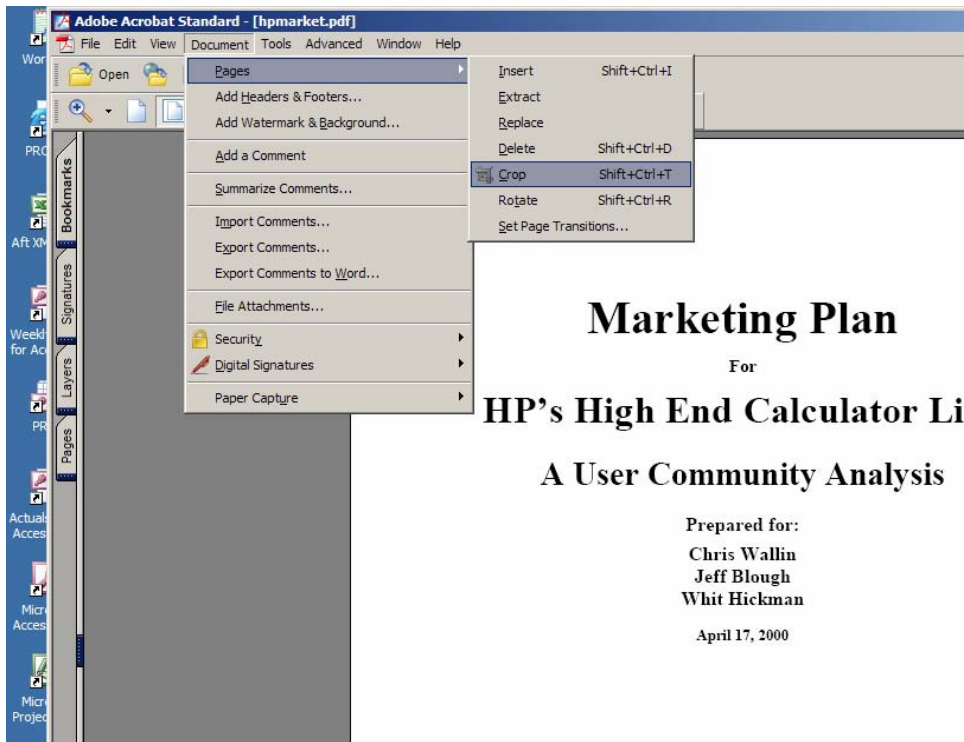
Wor

PRO

Aft XM

Weekl for Ac

PR

Actual Acces

Micr Acces

Micr Projec

Adobe Acrobat Standard - [hpmarket.pdf]

File Edit View Document Tools Advanced Window Help

Open

Bookmarks

Signatures

Layers

Pages

Pages
Add Headers & Footers...
Add Watermark & Background...
Add a Comment
Summarize Comments...
Import Comments...
Export Comments...
Export Comments to Word...
File Attachments...
Security
Digital Signatures
Paper Capture

Insert Shift+Ctrl+I
Extract
Replace
Delete Shift+Ctrl+D
Crop Shift+Ctrl+T
Rotate Shift+Ctrl+R
Set Page Transitions...

Marketing Plan

For

HP's High End Calculator Li

A User Community Analysis

Prepared for:

Chris Wallin
Jeff Blough
Whit Hickman

April 17, 2000